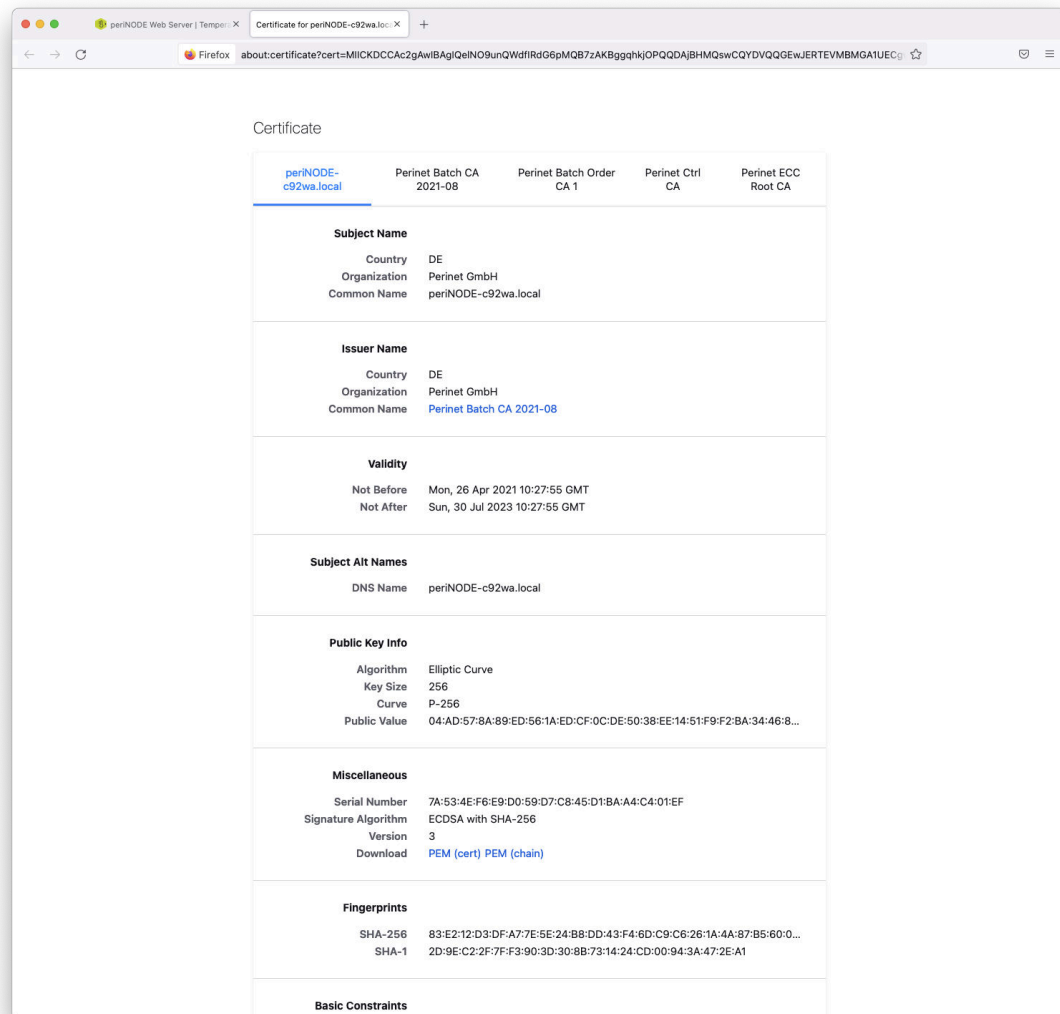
periNODE Web Server | Temper
Certificate for periNODE-c92wa.loc
+

Firefox about:certificate?cert=MIICKDCCAc2gAwIBAgIQeINO9unQWdfIRdG6pMQB7zAKBggqhkjOPQQDAjBHMQswCQYDVQQGEwJERTEVMBMGA1UECg

Certificate

periNODE-c92wa.local
Perinet Batch CA 2021-08
Perinet Batch Order CA 1
Perinet Ctrl CA
Perinet ECC Root CA

Subject Name

Country DE
Organization Perinet GmbH
Common Name periNODE-c92wa.local

Issuer Name

Country DE
Organization Perinet GmbH
Common Name Perinet Batch CA 2021-08

Validity

Not Before Mon, 26 Apr 2021 10:27:55 GMT
Not After Sun, 30 Jul 2023 10:27:55 GMT

Subject Alt Names

DNS Name periNODE-c92wa.local

Public Key Info

Algorithm Elliptic Curve
Key Size 256
Curve P-256
Public Value 04:AD:57:8A:89:ED:56:1A:ED:CF:0C:DE:50:38:EE:14:51:F9:F2:BA:34:46:8...

Miscellaneous

Serial Number 7A:53:4E:F6:E9:D0:59:D7:C8:45:D1:BA:A4:C4:01:EF
Signature Algorithm ECDSA with SHA-256
Version 3
Download PEM (cert) PEM (chain)

Fingerprints

SHA-256 83:E2:12:D3:DF:A7:7E:5E:24:B8:DD:43:F4:6D:C9:C6:26:1A:4A:87:B5:60:0...
SHA-1 2D:9E:C2:2F:7F:F3:90:3D:30:8B:73:14:24:CD:00:94:3A:47:2E:A1

Basic Constraints